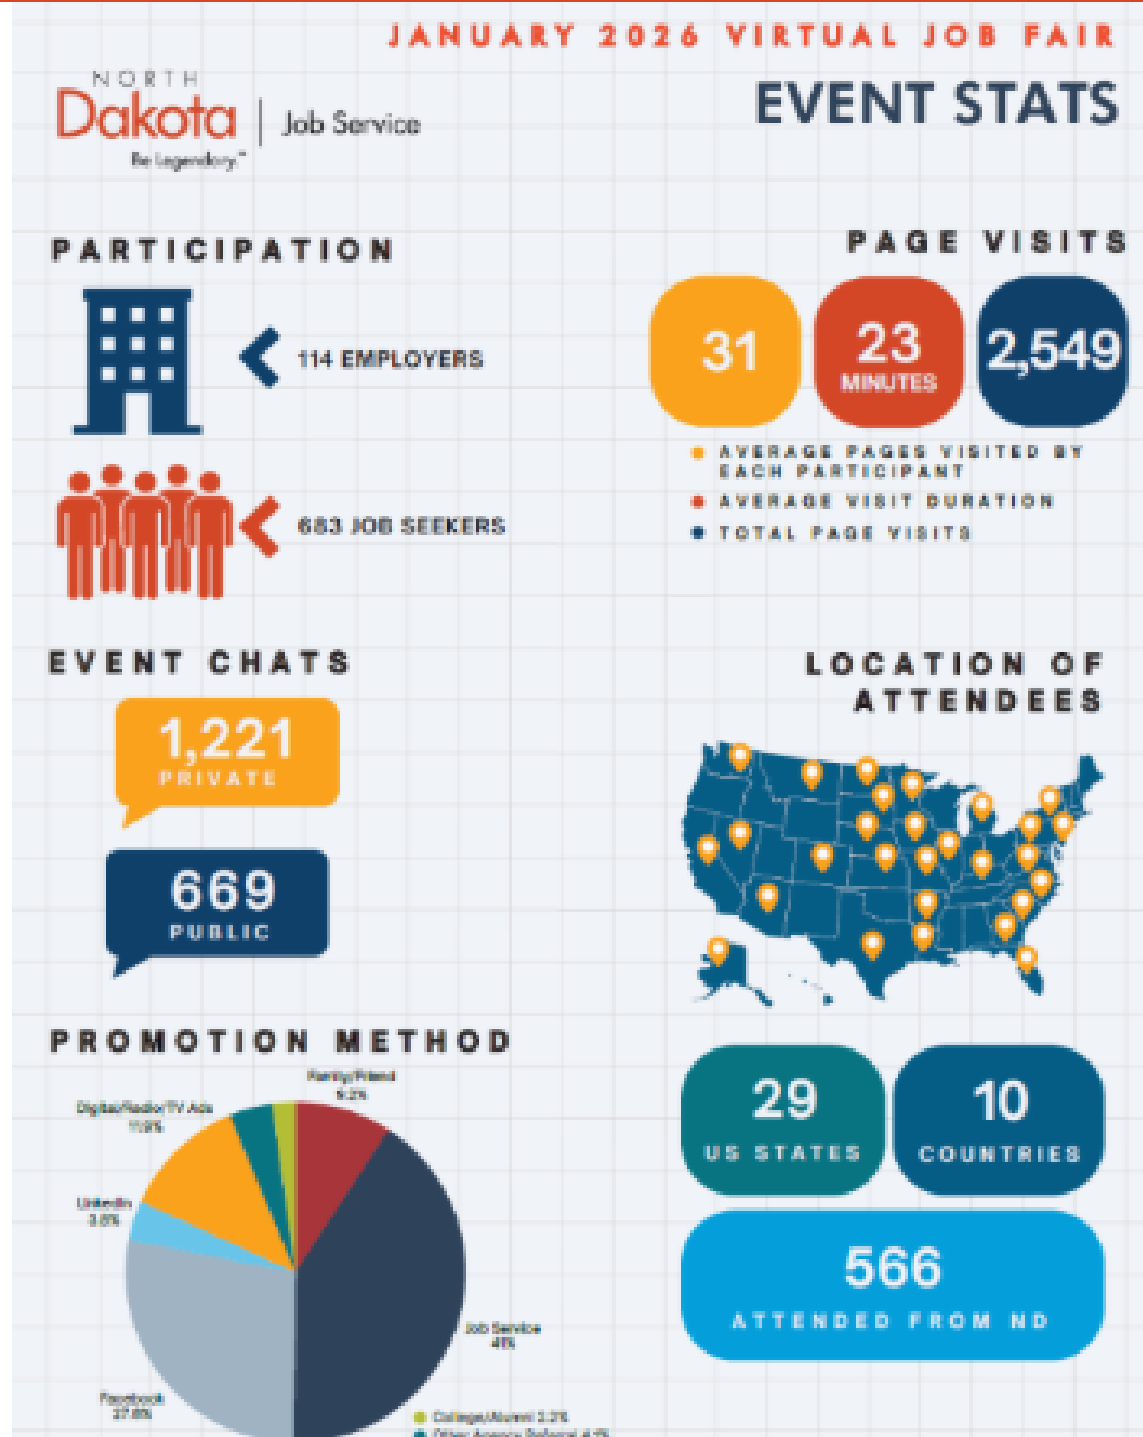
JANUARY 2026 VIRTUAL JOB FAIR

NORTH Dakota | Job Service
Be Legendary.™

EVENT STATS

PARTICIPATION

114 EMPLOYERS

683 JOB SEEKERS

PAGE VISITS

31

23 MINUTES

2,549

AVERAGE PAGES VISITED BY EACH PARTICIPANT
AVERAGE VISIT DURATION
TOTAL PAGE VISITS

EVENT CHATS

1,221 PRIVATE

669 PUBLIC

LOCATION OF ATTENDEES

PROMOTION METHOD

Family/Friend 9.2%
Digital/Radio/TV Ads 11.9%
LinkedIn 3.8%
Job Service 4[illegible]%
Facebook 27.8%
College/Alumni 2.2%
Other Agency Referral 4.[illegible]%

29 US STATES

10 COUNTRIES

566 ATTENDED FROM ND